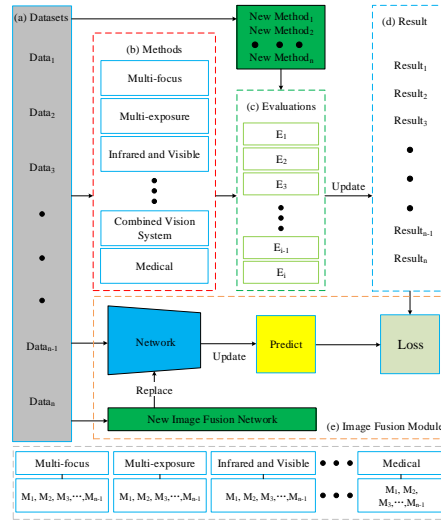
(a) Datasets

Data$_1$

Data$_2$

Data$_3$

Data$_{n-1}$

Data$_n$

New Method$_1$
New Method$_2$
New Method$_n$

(d) Result

Result$_1$
Result$_2$
Result$_3$
Result$_{n-1}$
Result$_n$

(b) Methods

Multi-focus

Multi-exposure

Infrared and Visible

Combined Vision System

Medical

(c) Evaluations

E$_1$
E$_2$
E$_3$
E$_{i-1}$
E$_i$

Update

Network

Update

Predict

Loss

Replace

New Image Fusion Network

(e) Image Fusion Modulo

| Multi-focus | Multi-exposure | Infrared and Visible | Medical |
|---|---|---|---|
| M$_1$, M$_2$, M$_3$,⋯,M$_{n-1}$ | M$_1$, M$_2$, M$_3$,⋯,M$_{n-1}$ | M$_1$, M$_2$, M$_3$,⋯,M$_{n-1}$ | M$_1$, M$_2$, M$_3$,⋯,M$_{n-1}$ |